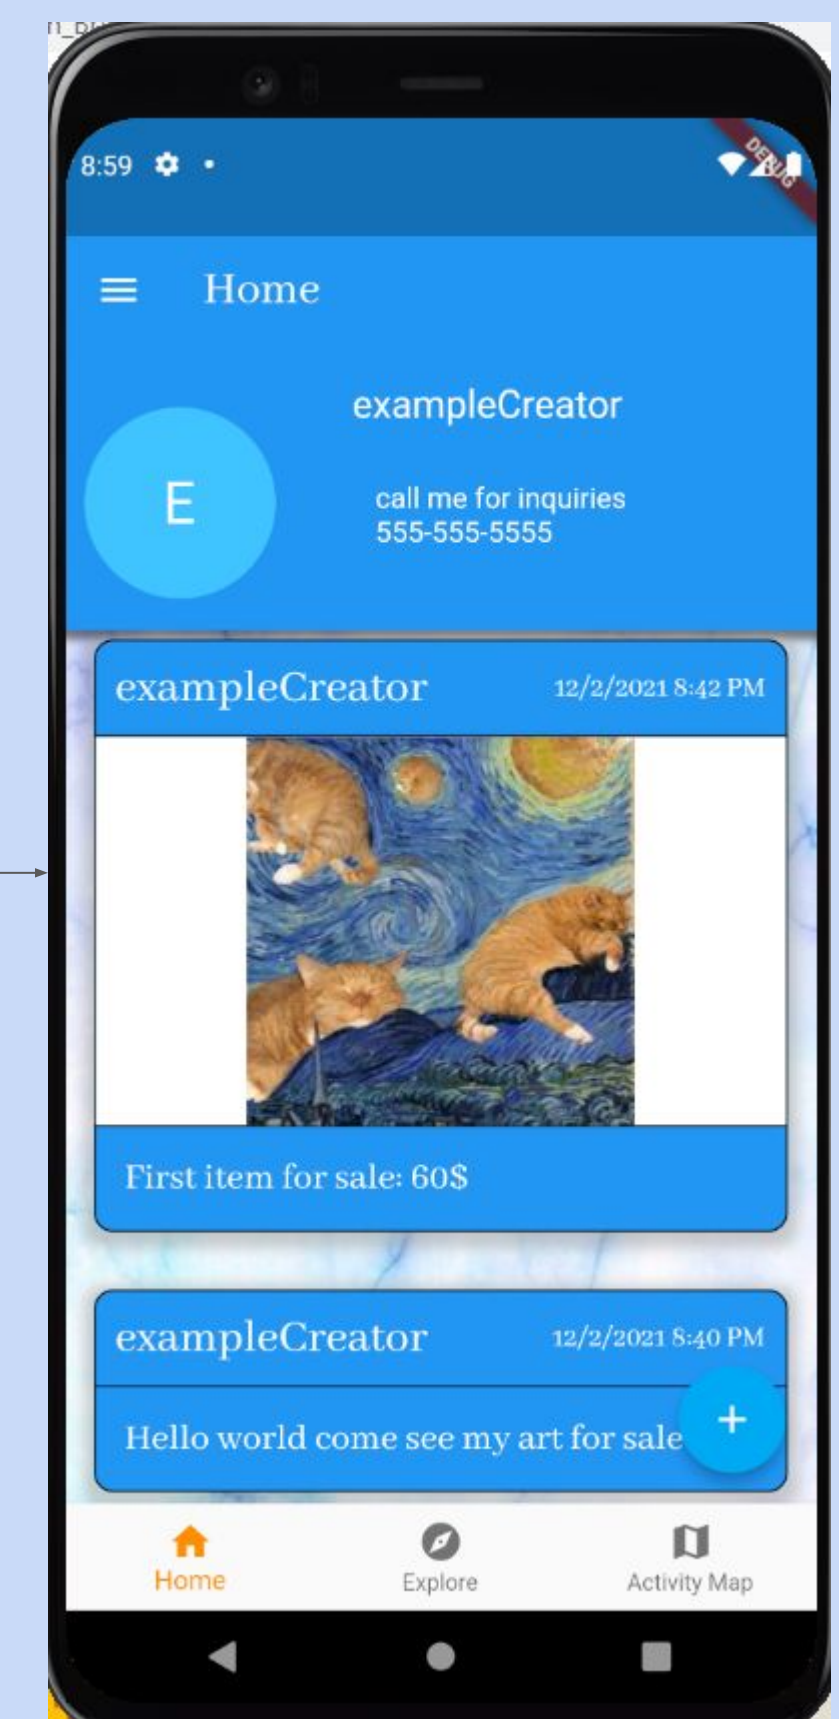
8:59

DEBUG

Home

exampleCreator

E

call me for inquiries
555-555-5555

exampleCreator 12/2/2021 8:42 PM

First item for sale: 60$

exampleCreator 12/2/2021 8:40 PM

Hello world come see my art for sale

+

Home Explore Activity Map